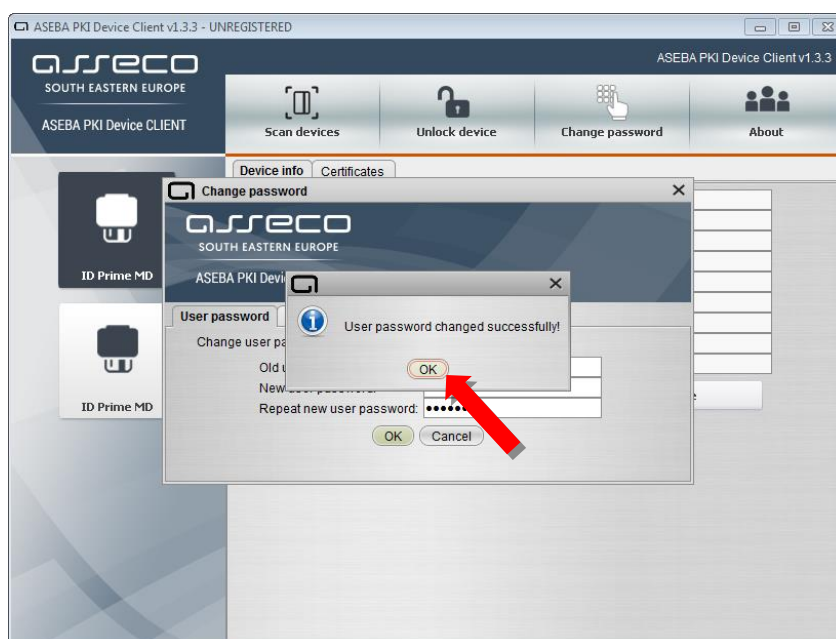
ASEBA PKI Device Client v1.3.3 - UNREGISTERED

asseco
SOUTH EASTERN EUROPE
ASEBA PKI Device CLIENT

ASEBA PKI Device Client v1.3.3

Scan devices
Unlock device
Change password
About

Device info
Certificates

ID Prime MD
ID Prime MD

Change password
asseco
SOUTH EASTERN EUROPE
ASEBA PKI Devi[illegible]

User password
Change user pa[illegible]
Old u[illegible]
New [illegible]
Repeat new user password: ••••••
OK
Cancel

User password changed successfully!
OK